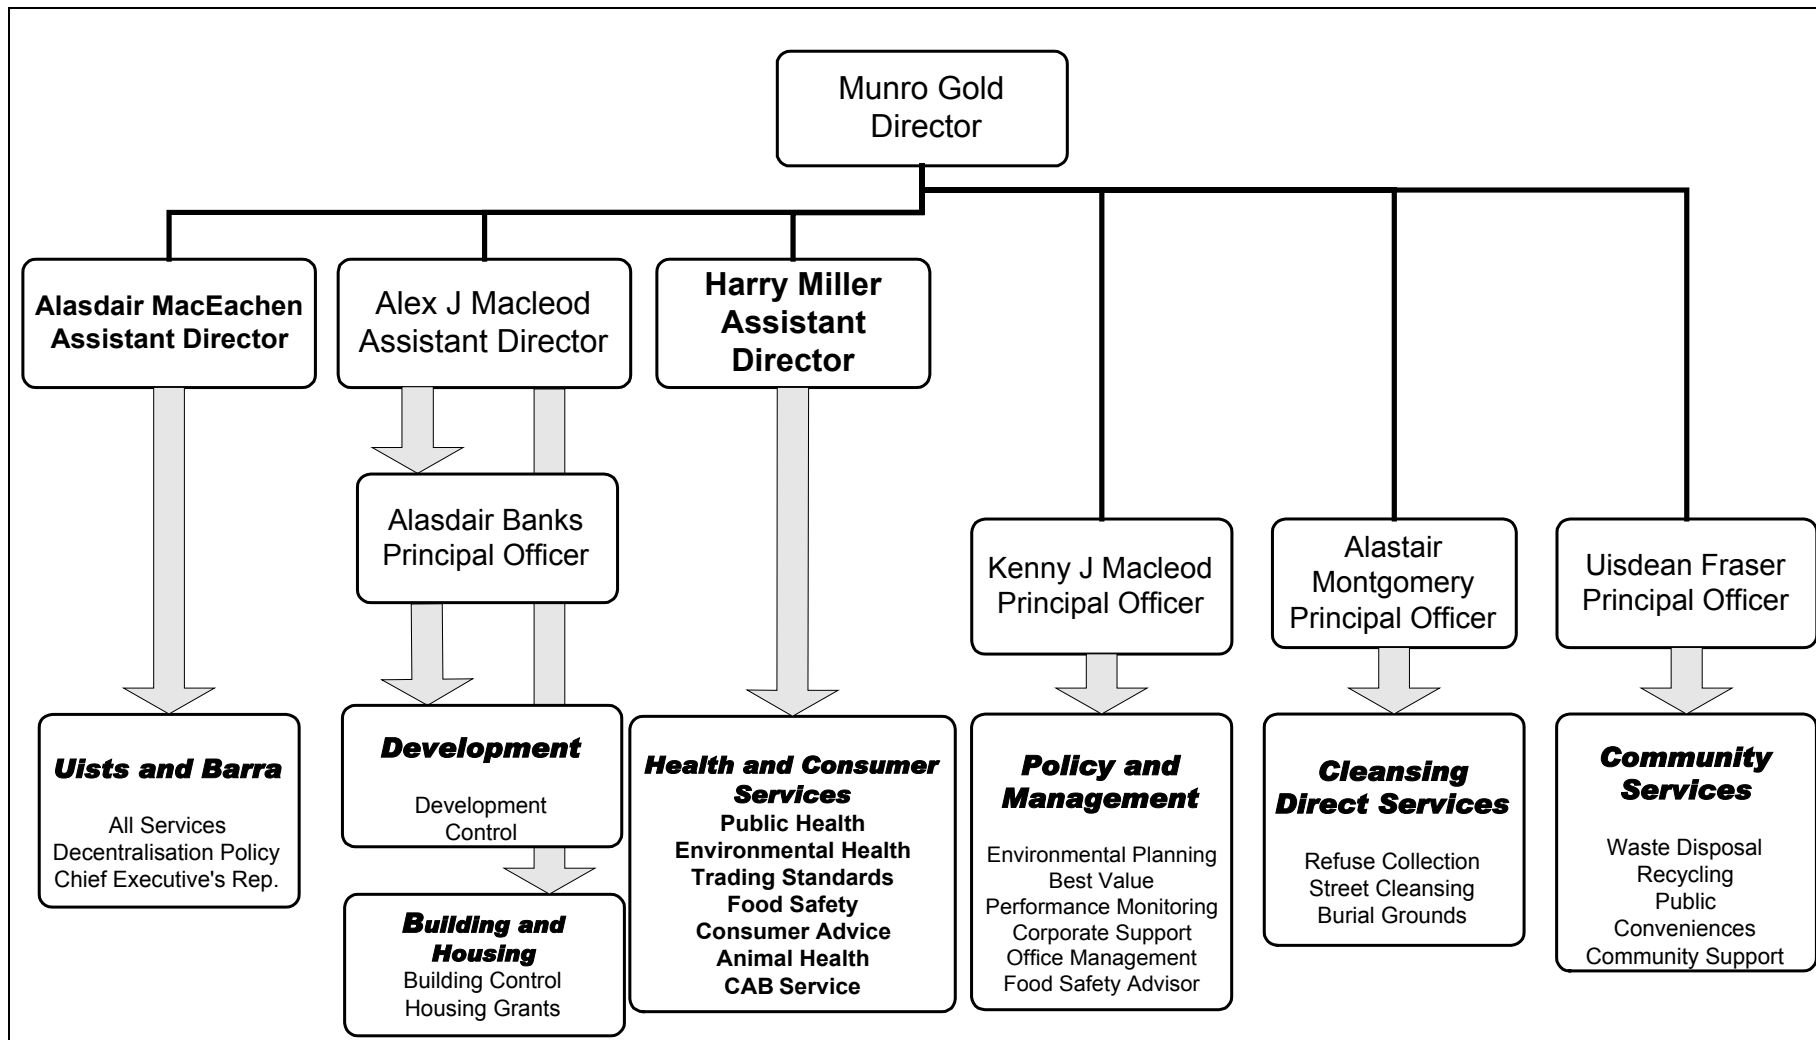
Munro Gold
Director

Alasdair MacEachen
Assistant Director

Alex J Macleod
Assistant Director

Harry Miller
Assistant Director

Alasdair Banks
Principal Officer

Kenny J Macleod
Principal Officer

Alastair Montgomery
Principal Officer

Uisdean Fraser
Principal Officer

Uists and Barra
All Services
Decentralisation Policy
Chief Executive's Rep.

Development
Development Control

Building and Housing
Building Control
Housing Grants

Health and Consumer Services
Public Health
Environmental Health
Trading Standards
Food Safety
Consumer Advice
Animal Health
CAB Service

Policy and Management
Environmental Planning
Best Value
Performance Monitoring
Corporate Support
Office Management
Food Safety Advisor

Cleansing Direct Services
Refuse Collection
Street Cleansing
Burial Grounds

Community Services
Waste Disposal
Recycling
Public Conveniences
Community Support